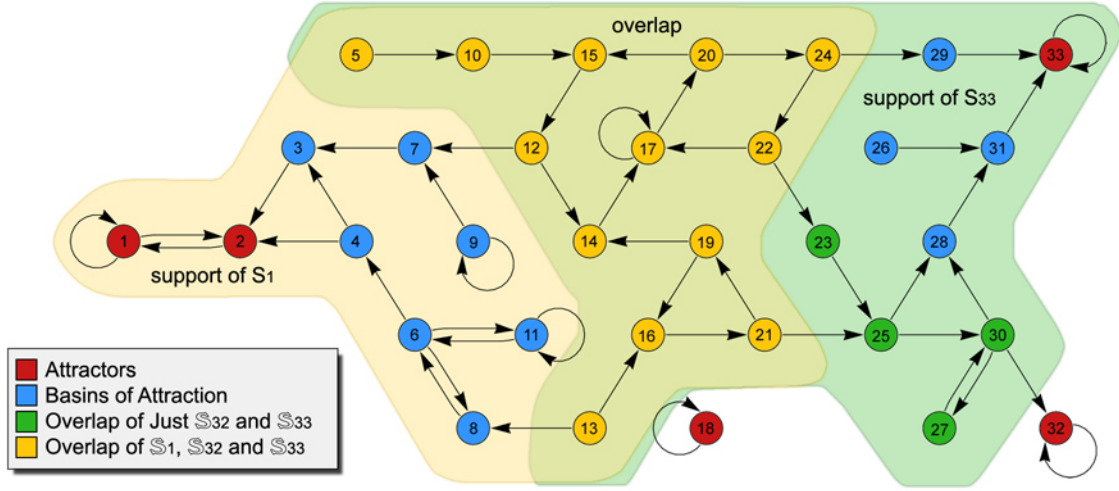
overlap

5 10 15 20 24 29 33

support of S33

3 7 12 17 22 26 31

1 2 4 9 14 19 23 28

support of S1

6 11 16 21 25 30

8 13 18 27 32

Attractors
Basins of Attraction
Overlap of Just $\mathbb{S}_{32}$ and $\mathbb{S}_{33}$
Overlap of $\mathbb{S}_1$, $\mathbb{S}_{32}$ and $\mathbb{S}_{33}$